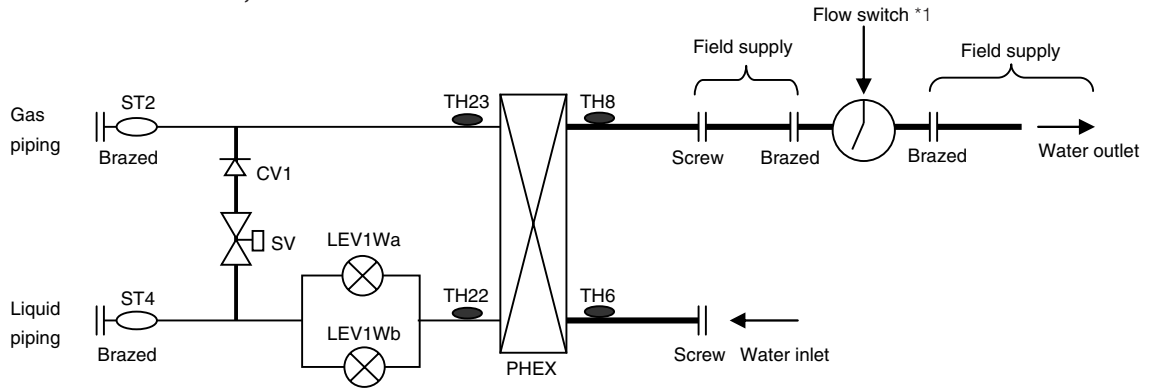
Flow switch *1

Field supply

Field supply

Gas piping

ST2

Brazed

TH23

TH8

Screw

Brazed

Brazed

Water outlet

CV1

SV

LEV1Wa

Liquid piping

ST4

Brazed

TH22

TH6

LEV1Wb

PHEX

Screw

Water inlet